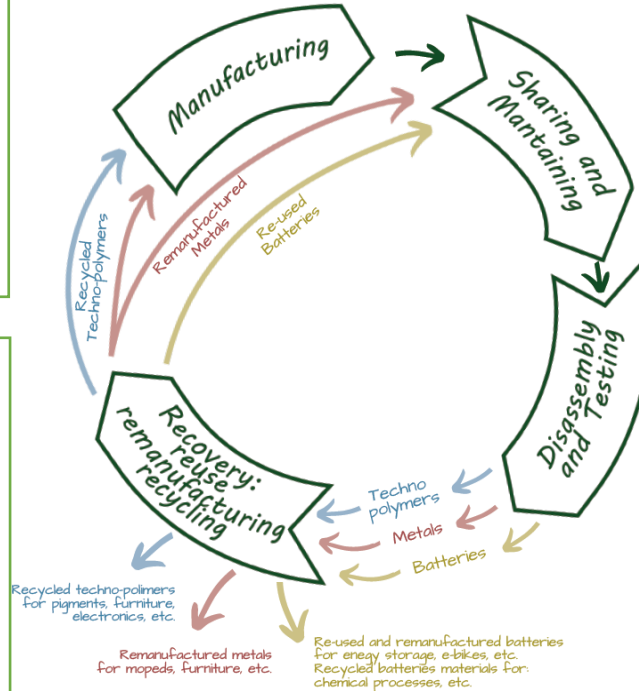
Manufacturing

Sharing and Mantaining

Disassembly and Testing

Recovery: reuse remanufacturing recycling

Recycled Techno-polymers

Remanufactured Metals

Re-used Batteries

Techno Polymers

Metals

Batteries

Recycled techno-polimers for pigments, furniture, electronics, etc.

Remanufactured metals for mopeds, furniture, etc.

Re-used and remanufactured batteries for enegy storage, e-bikes, etc. Recycled batteries materials for: chemical processes, etc.